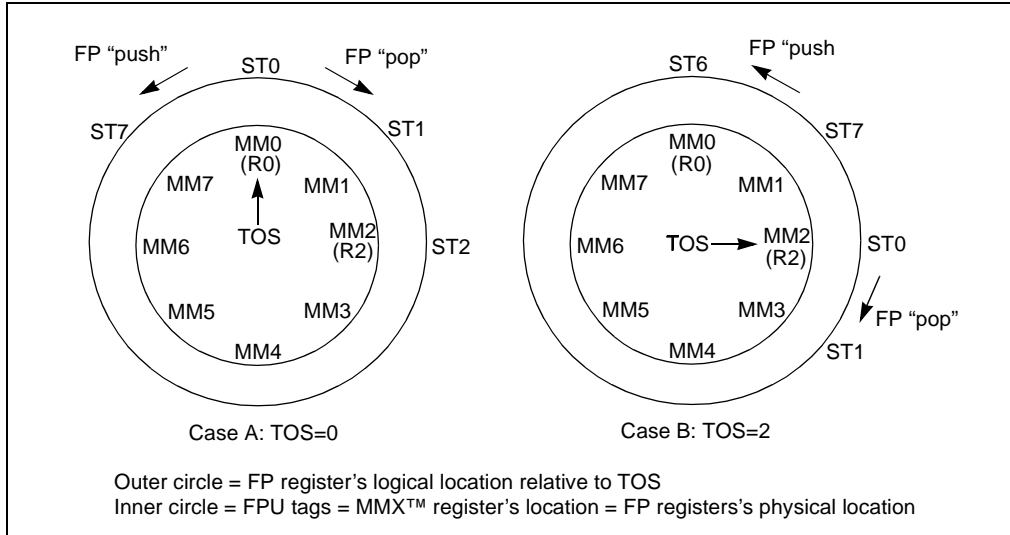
FP "push"
ST0
FP "pop"
ST7
ST1
MM0
(R0)
MM7
MM1
TOS
MM2
(R2)
MM6
ST2
MM5
MM3
MM4

Case A: TOS=0

FP "push
ST6
ST7
MM0
(R0)
MM7
MM1
MM6
TOS
MM2
(R2)
ST0
MM5
MM3
FP "pop"
MM4
ST1

Case B: TOS=2

Outer circle = FP register's logical location relative to TOS
Inner circle = FPU tags = MMX™ register's location = FP registers's physical location